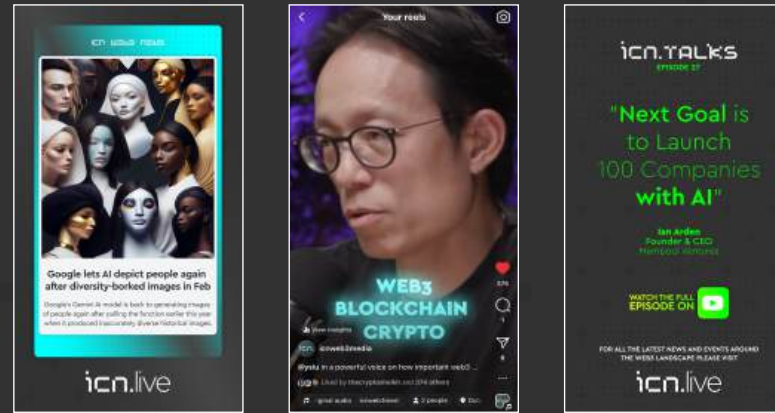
icn news feed

Google lets AI depict people again after diversity-borked images in Feb

Google's Gemini AI model is back to generating images of people again after pulling the function earlier this year when it produced inaccurately diverse historical images.

icn.live

Your reels

WEB3
BLOCKCHAIN
CRYPTO

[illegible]

icnweb3media

@ysiu in a powerful voice on how important web3 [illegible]

Liked by thecryptoanalkh and 204 others

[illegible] · icnweb3media · 2 people · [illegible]

icn.TALKS
EPISODE 27

"Next Goal is to Launch 100 Companies with AI"

Ian Arden
Founder & CEO
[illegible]

WATCH THE FULL EPISODE ON

FOR ALL THE LATEST NEWS AND EVENTS AROUND THE WEB3 LANDSCAPE PLEASE VISIT

icn.live